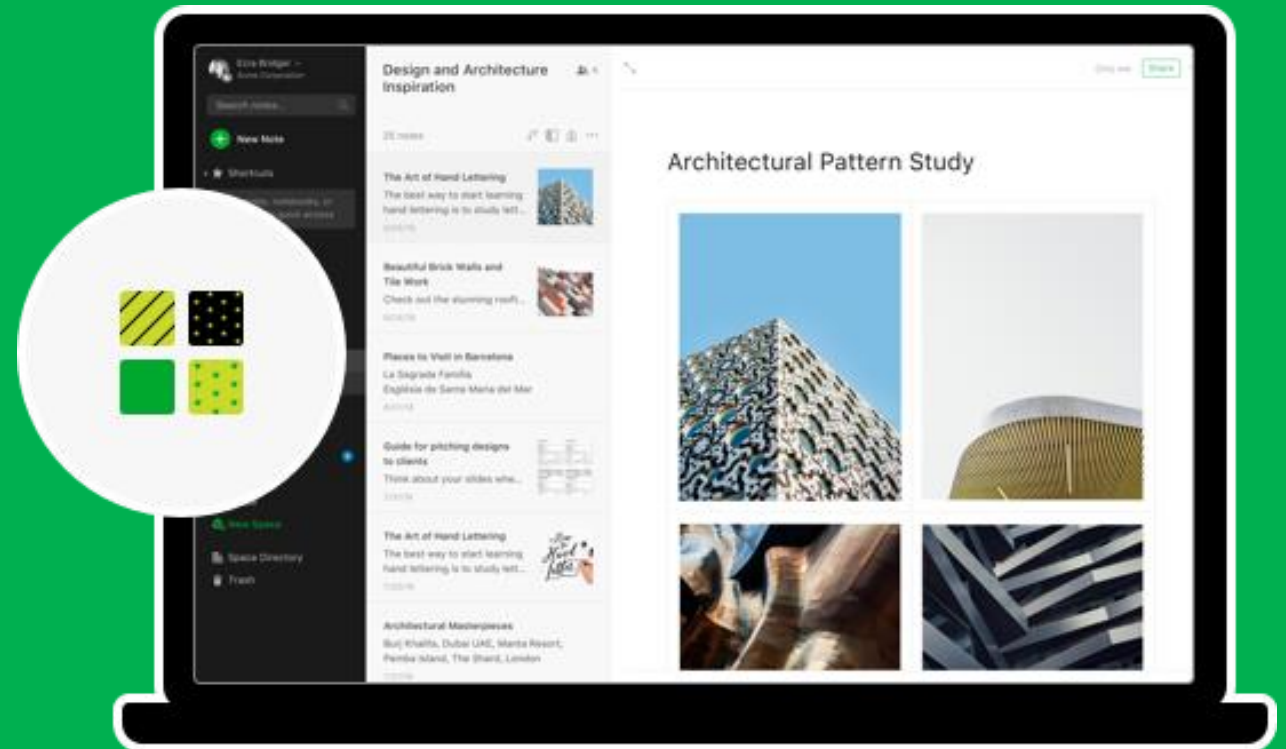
Ezra Bridger
Acme Corporation

Search notes...

New Note

Shortcuts

New Space

Space Directory

Trash

Design and Architecture Inspiration

25 notes

The Art of Hand Lettering
The best way to start learning hand lettering is to study lett...

Beautiful Brick Walls and Tile Work
Check out the stunning roofi...

Places to Visit in Barcelona
La Sagrada Familia
Església de Santa Maria del Mar

Guide for pitching designs to clients
Think about your slides whe...

The Art of Hand Lettering
The best way to start learning hand lettering is to study lett...

Architectural Masterpieces
Burj Khalifa, Dubai UAE, Manta Resort, Pemba Island, The Shard, London

Only me
Share

Architectural Pattern Study